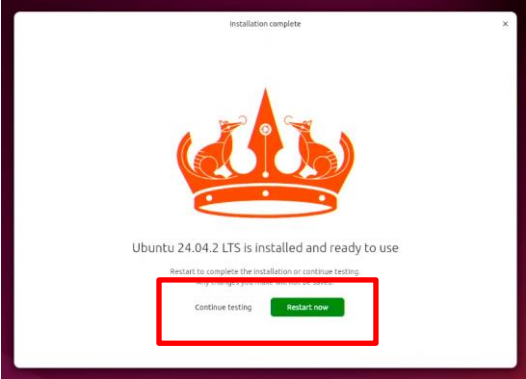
Installation complete

×

Ubuntu 24.04.2 LTS is installed and ready to use

Restart to complete the installation or continue testing.
Any changes you make will not be saved.

Continue testing

Restart now